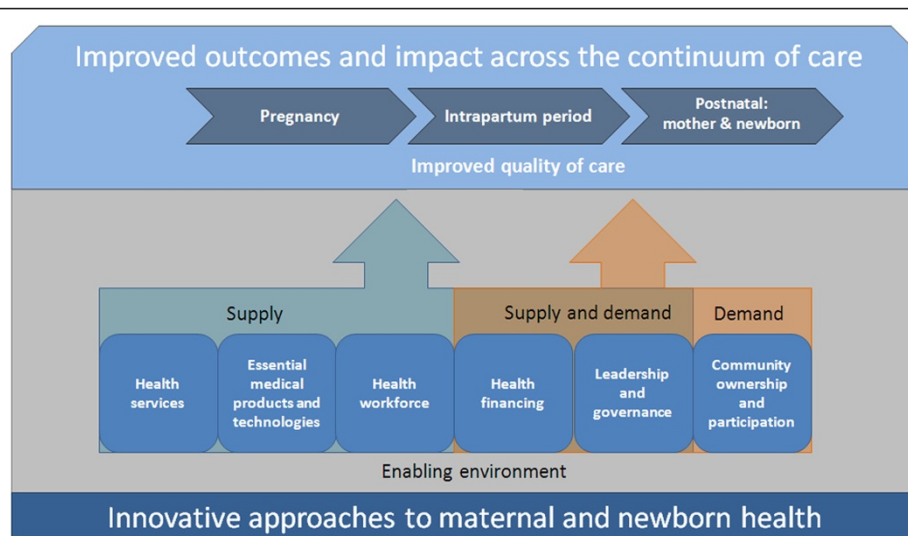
Improved outcomes and impact across the continuum of care

Pregnancy

Intrapartum period

Postnatal: mother & newborn

Improved quality of care

Supply

Supply and demand

Demand

Health services

Essential medical products and technologies

Health workforce

Health financing

Leadership and governance

Community ownership and participation

Enabling environment

Innovative approaches to maternal and newborn health